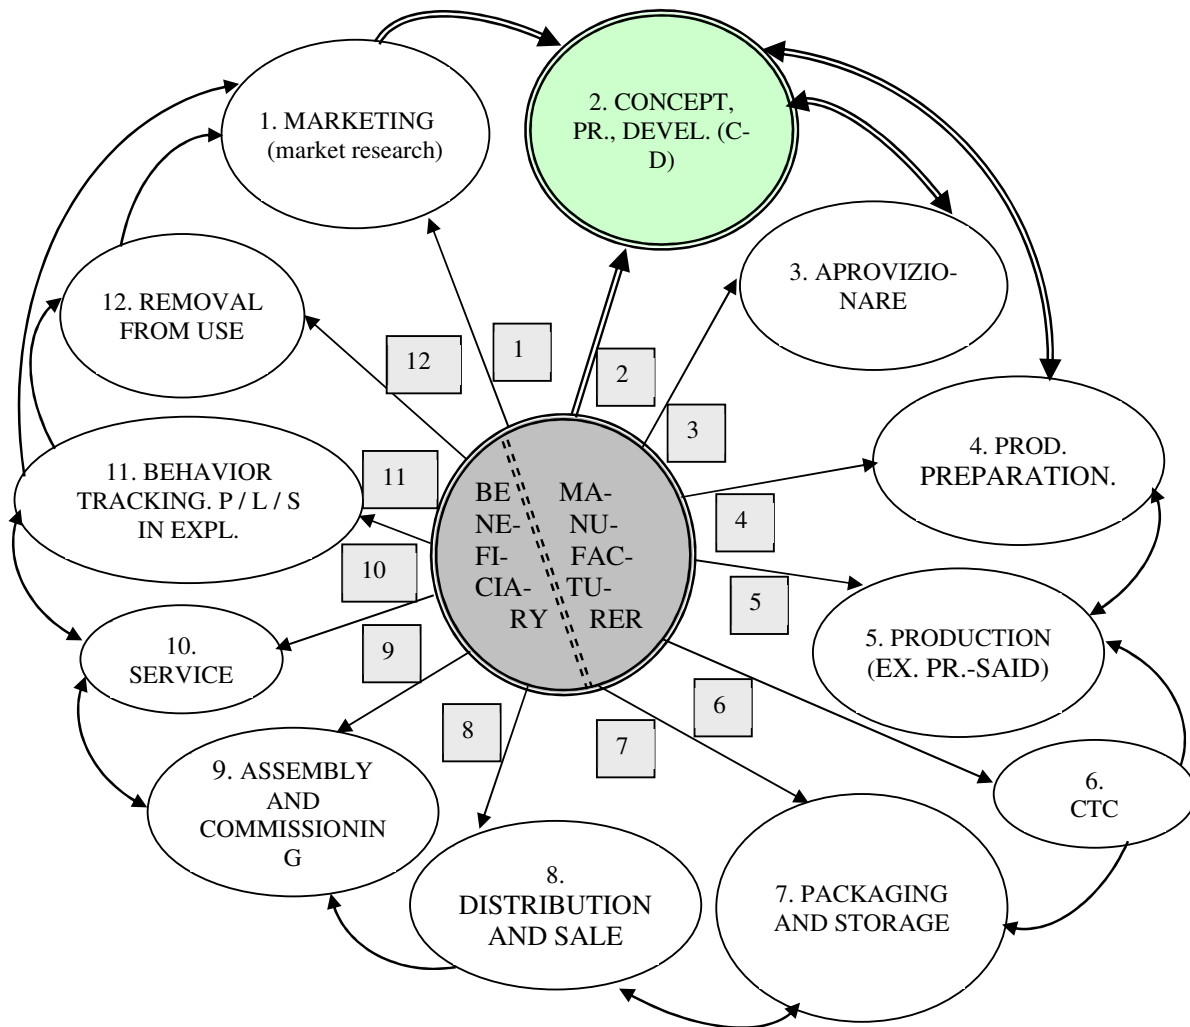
1. MARKETING (market research)

2. CONCEPT, PR., DEVEL. (C-D)

3. APROVIZIONARE

4. PROD. PREPARATION.

5. PRODUCTION (EX. PR.-SAID)

6. CTC

7. PACKAGING AND STORAGE

8. DISTRIBUTION AND SALE

9. ASSEMBLY AND COMMISSIONIN G

10. SERVICE

11. BEHAVIOR TRACKING. P / L / S IN EXPL.

12. REMOVAL FROM USE

BENEFICIARY

MANUFACTURER

1

2

3

4

5

6

7

8

9

10

11

12